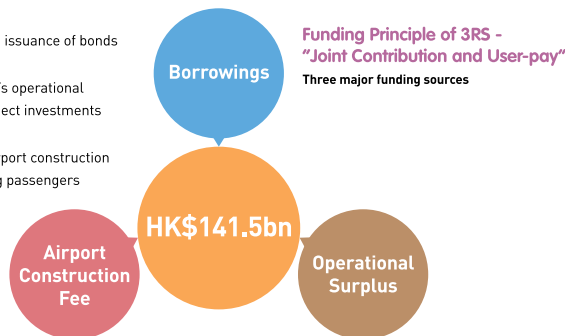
issuance of bonds

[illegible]'s operational
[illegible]ect investments

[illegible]port construction
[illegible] passengers

Borrowings

Funding Principle of 3RS -
"Joint Contribution and User-pay"
Three major funding sources

HK$141.5bn

Airport Construction Fee

Operational Surplus